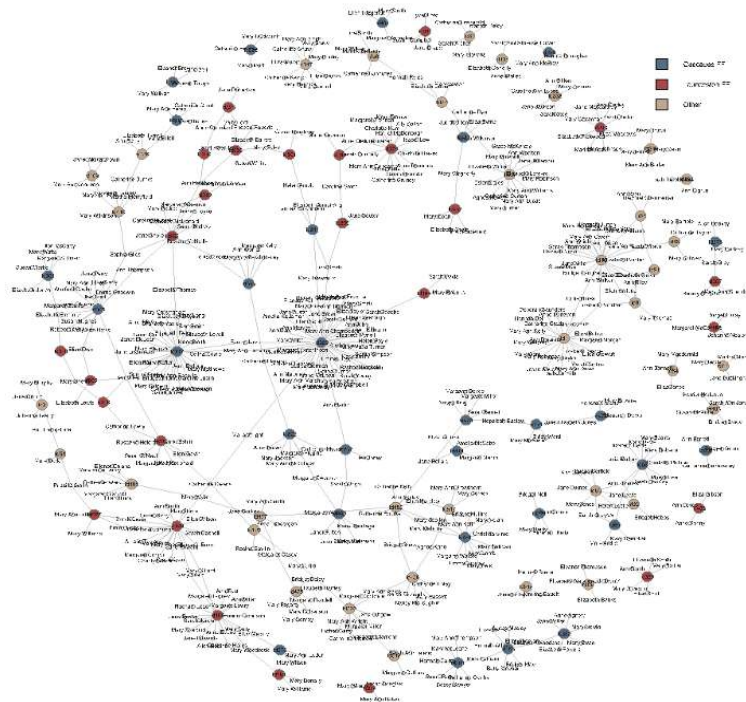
Deceased ??
Survivors ??
Other

Mary Walker
Mary Ann Ward
Catherine Turner
Mary Williams
Sophia Rice
Mary Thompson
Elizabeth Thomas
Mary Hughes
Elizabeth Lewis
Eleanor Dunn
Mary Ann Hill
Elizabeth Davis
Mary Davies
Mary Jones
Ann Jones
Mary Ann Green
Mary Johnson
Jane Edwards
Mary Wilson
Mary Brown
Mary Smith
Margaret Smith
Jane Smith
Ann Smith
Mary Williams
Mary Taylor
Elizabeth Smith
Mary Macdonald
Ann Evans
Margaret Norman
Elizabeth Brown
Mary Roberts
Eliza Edwards
Jane Brown
Mary Hill
Jane Jones
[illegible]